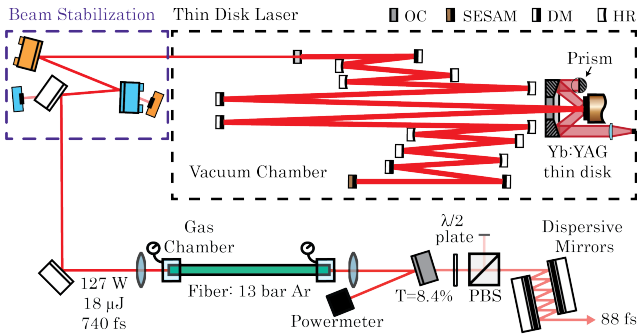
Beam Stabilization

Thin Disk Laser

OC SESAM DM HR

Prism

Vacuum Chamber

Yb:YAG thin disk

Gas Chamber

$\lambda/2$ plate

Dispersive Mirrors

127 W
18 µJ
740 fs

Fiber: 13 bar Ar

T=8.4%

PBS

88 fs

Powermeter